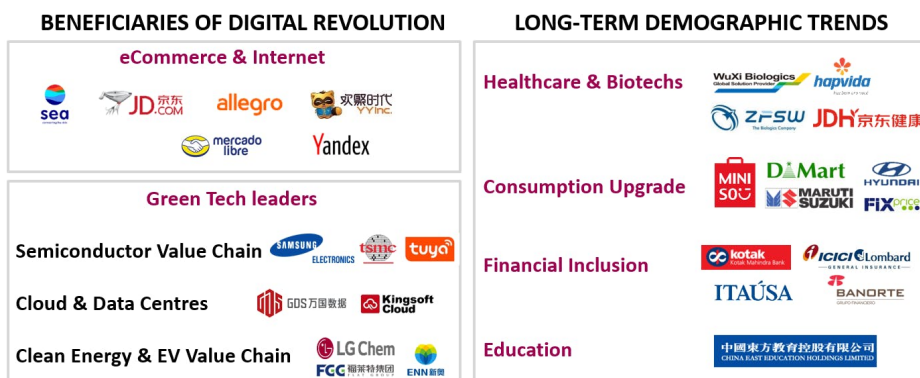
BENEFICIARIES OF DIGITAL REVOLUTION

eCommerce & Internet

sea

JD京东 JD.COM

allegro

欢聚时代 YY Inc.

mercado libre

Yandex

Green Tech leaders

Semiconductor Value Chain

SAMSUNG ELECTRONICS

tsmc

tuya

Cloud & Data Centres

GDS万国数据

Kingsoft Cloud

Clean Energy & EV Value Chain

LG Chem

FCG 福莱特集团

ENN新奥

LONG-TERM DEMOGRAPHIC TRENDS

Healthcare & Biotechs

WuXi Biologics Global Solution Provider

hapvida

ZFSW The Biologic Company

JDH京东健康

Consumption Upgrade

MINISO

DMart

HYUNDAI

MARUTI SUZUKI

FIX price

Financial Inclusion

kotak Kotak Mahindra Bank

ICICI Lombard GENERAL INSURANCE

ITAÚSA

BANORTE GRUPO FINANCIERO

Education

中國東方教育控股有限公司 CHINA EAST EDUCATION HOLDINGS LIMITED